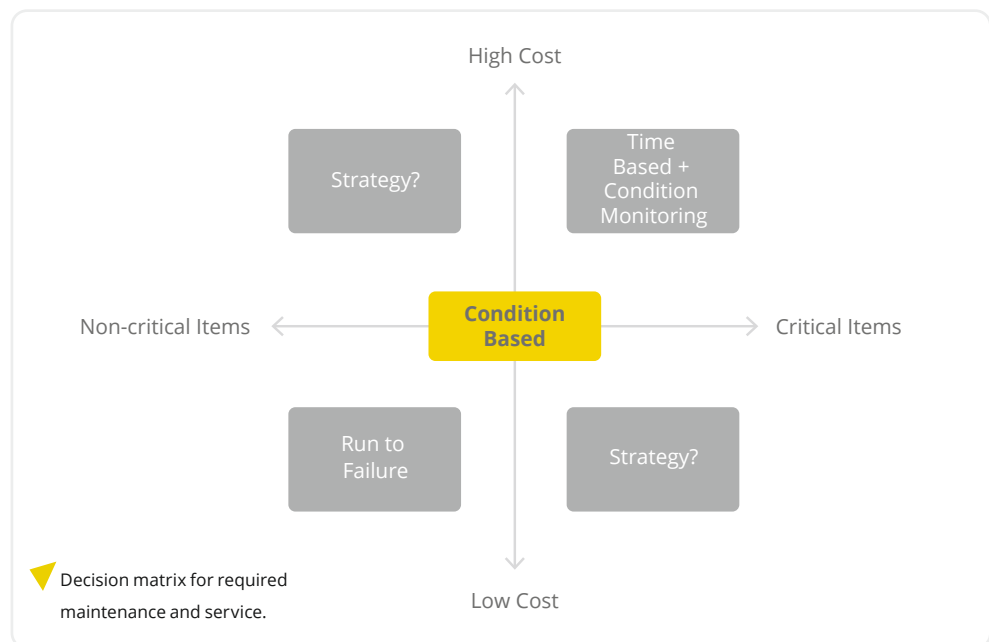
High Cost

Strategy?

Time Based + Condition Monitoring

Non-critical Items

Condition Based

Critical Items

Run to Failure

Strategy?

Decision matrix for required maintenance and service.

Low Cost